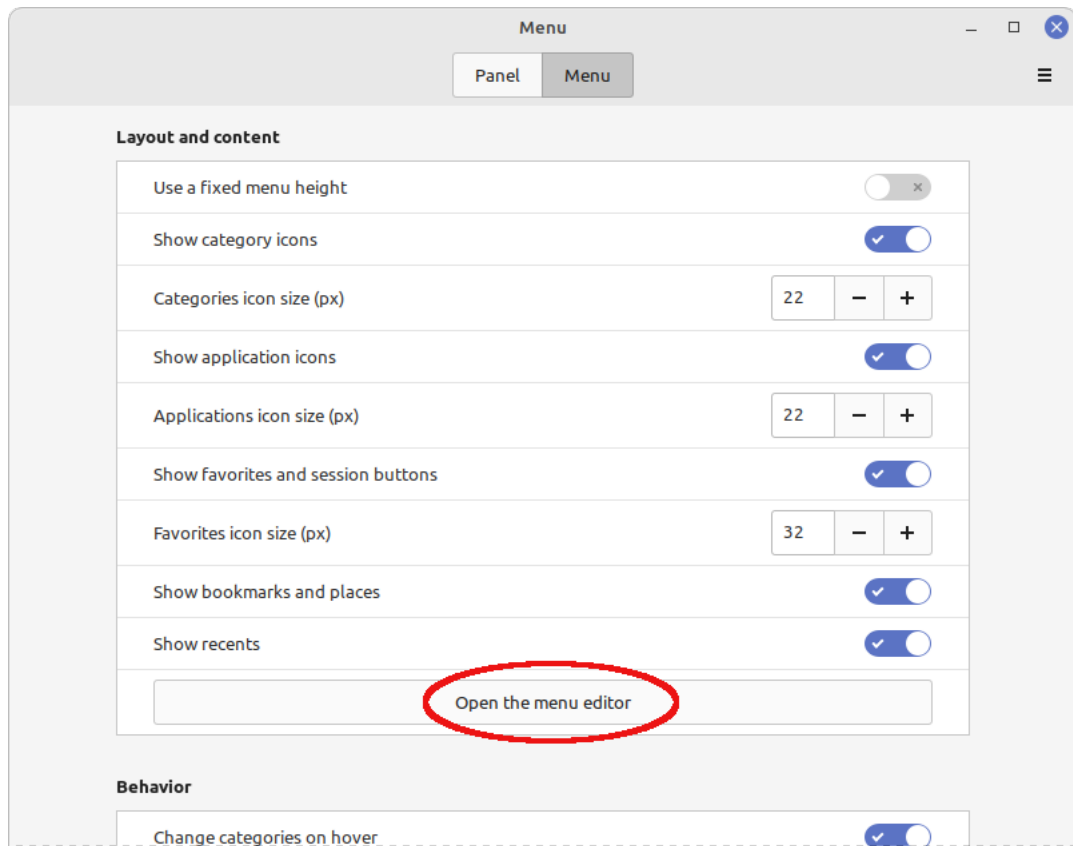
Menu

Panel Menu

Layout and content

Use a fixed menu height

Show category icons

Categories icon size (px) 22 − +

Show application icons

Applications icon size (px) 22 − +

Show favorites and session buttons

Favorites icon size (px) 32 − +

Show bookmarks and places

Show recents

Open the menu editor

Behavior

Change categories on hover